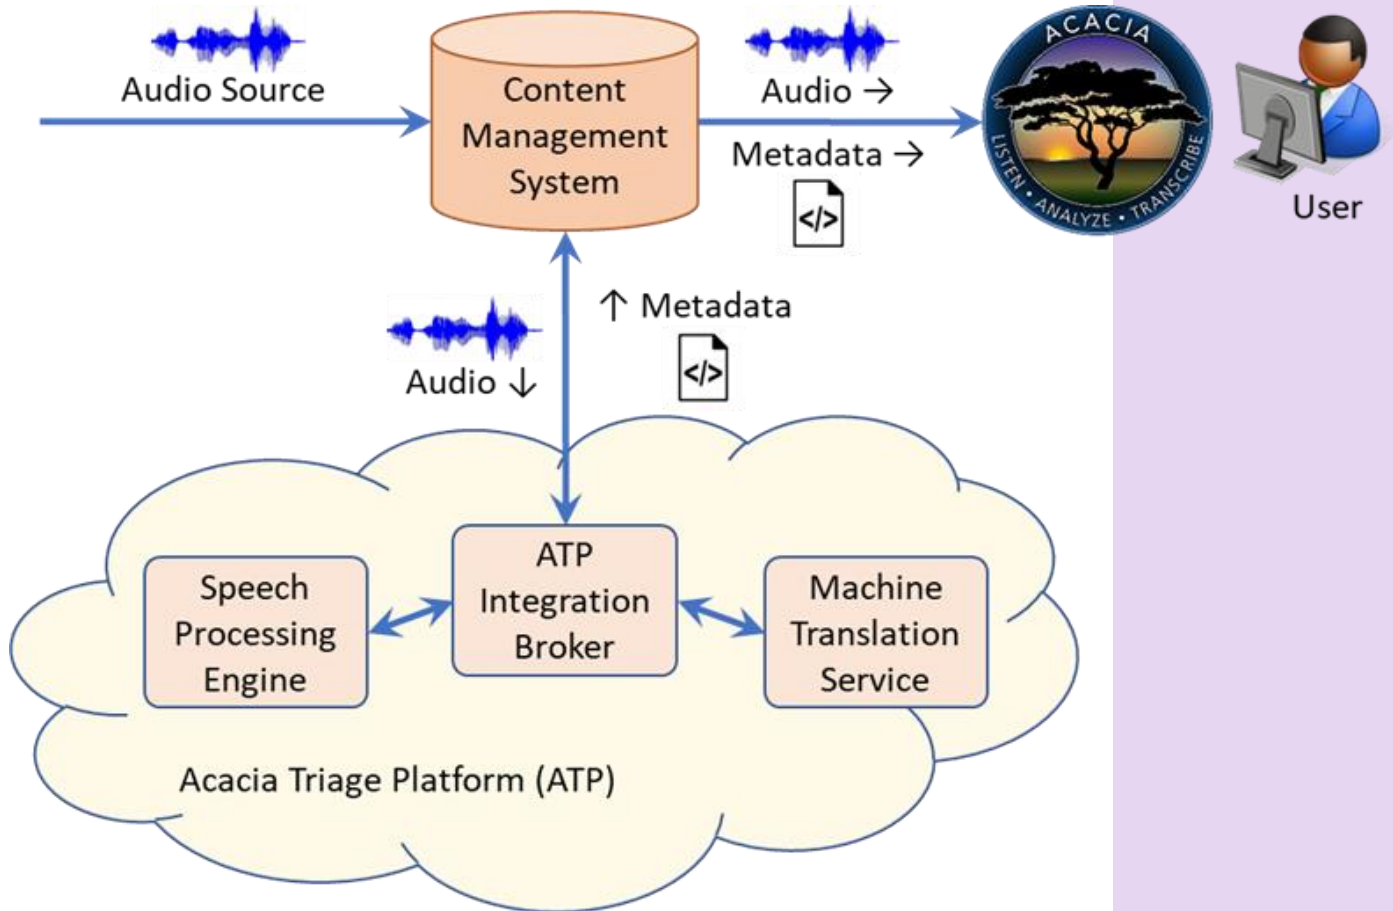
Audio Source

Content Management System

Audio →

Metadata →

</>

ACACIA

LISTEN • ANALYZE • TRANSCRIBE

User

↑ Metadata

</>

Audio ↓

ATP Integration Broker

Speech Processing Engine

Machine Translation Service

Acacia Triage Platform (ATP)